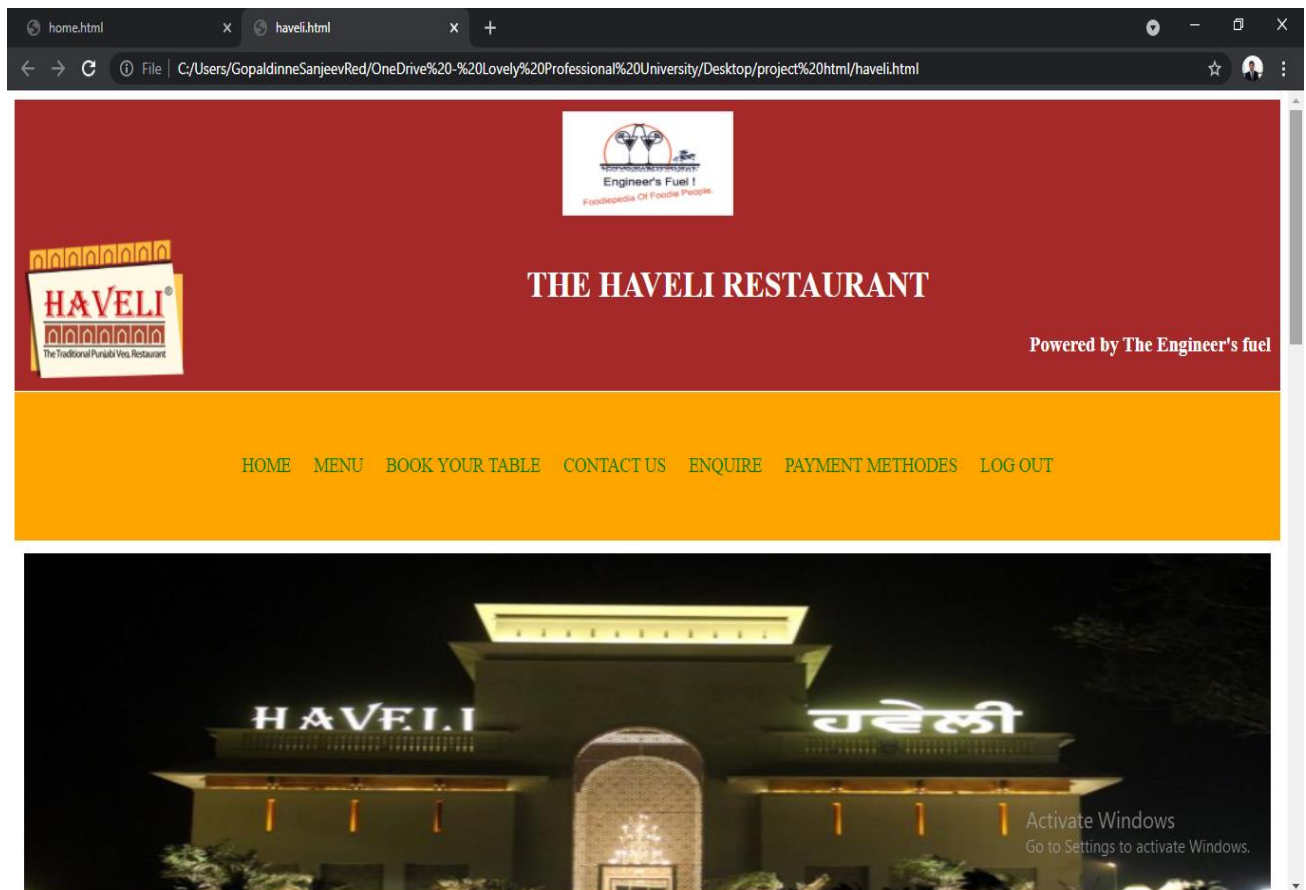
home.html ×
haveli.html ×
+

File | C:/Users/GopaldinneSanjeevRed/OneDrive%20-%20Lovely%20Professional%20University/Desktop/project%20html/haveli.html

Engineer's Fuel !
Foodiepedia Of Foodie People.

HAVELI®
The Traditional Punjabi Veg. Restaurant

THE HAVELI RESTAURANT

Powered by The Engineer's fuel

HOME MENU BOOK YOUR TABLE CONTACT US ENQUIRE PAYMENT METHODES LOG OUT

HAVELI ਹਵੇਲੀ

Activate Windows
Go to Settings to activate Windows.